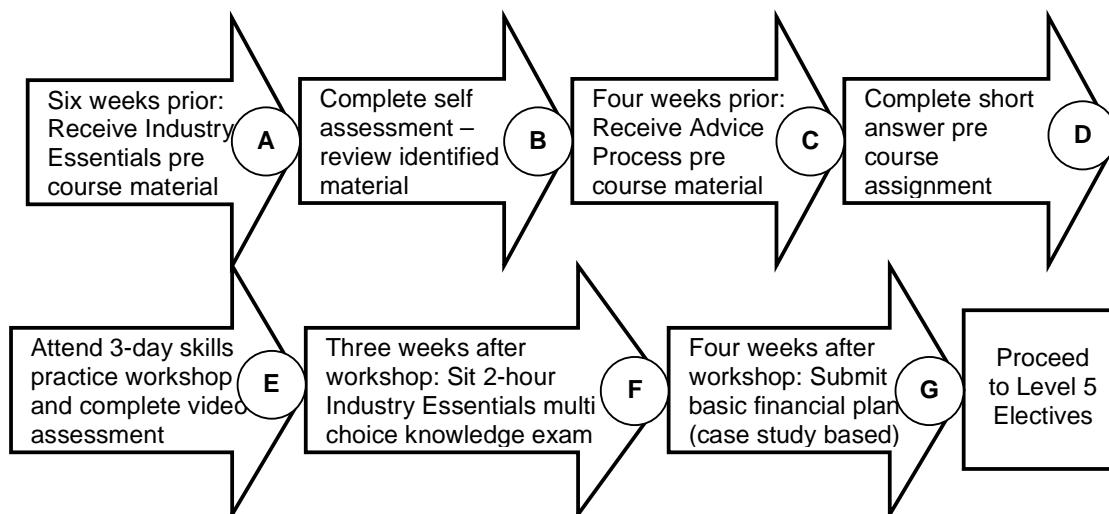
Six weeks prior: Receive Industry Essentials pre course material

A

Complete self assessment – review identified material

B

Four weeks prior: Receive Advice Process pre course material

C

Complete short answer pre course assignment

D

Attend 3-day skills practice workshop and complete video assessment

E

Three weeks after workshop: Sit 2-hour Industry Essentials multi choice knowledge exam

F

Four weeks after workshop: Submit basic financial plan (case study based)

G

Proceed to Level 5 Electives